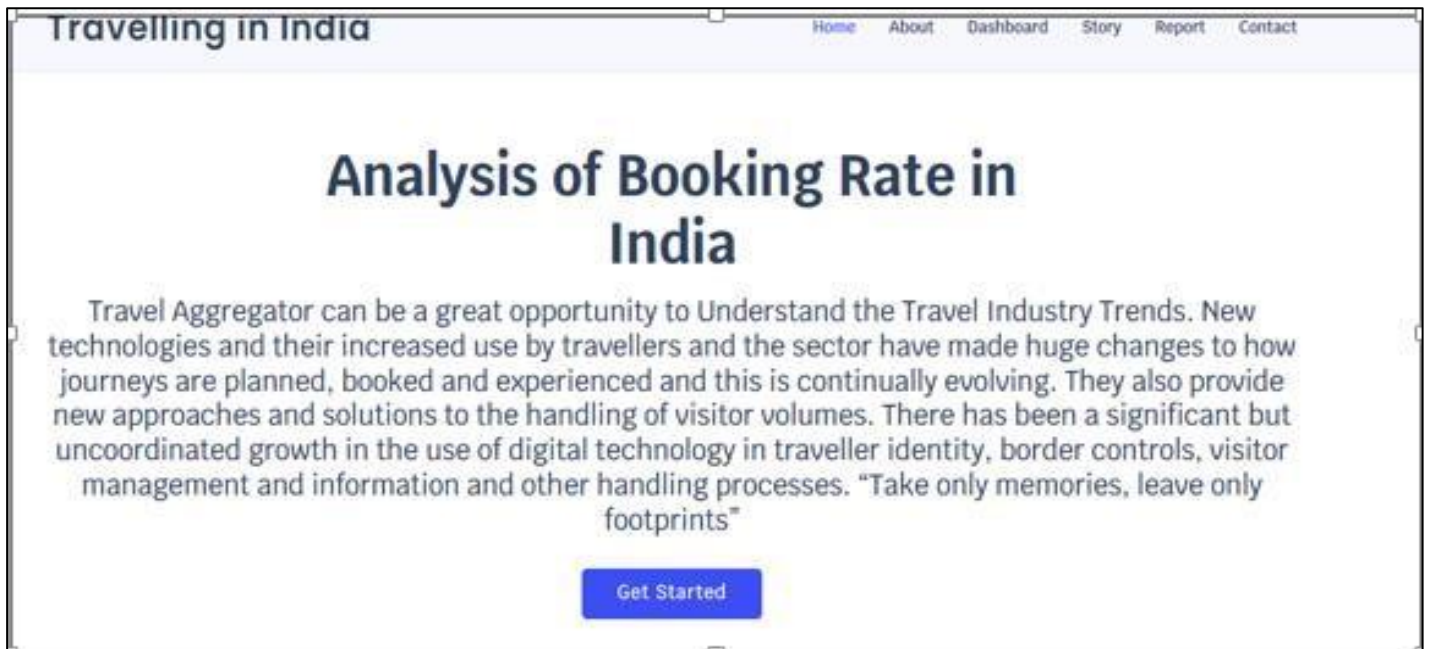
Travelling in India

Home About Dashboard Story Report Contact

Analysis of Booking Rate in India

Travel Aggregator can be a great opportunity to Understand the Travel Industry Trends. New technologies and their increased use by travellers and the sector have made huge changes to how journeys are planned, booked and experienced and this is continually evolving. They also provide new approaches and solutions to the handling of visitor volumes. There has been a significant but uncoordinated growth in the use of digital technology in traveller identity, border controls, visitor management and information and other handling processes. “Take only memories, leave only footprints”

Get Started